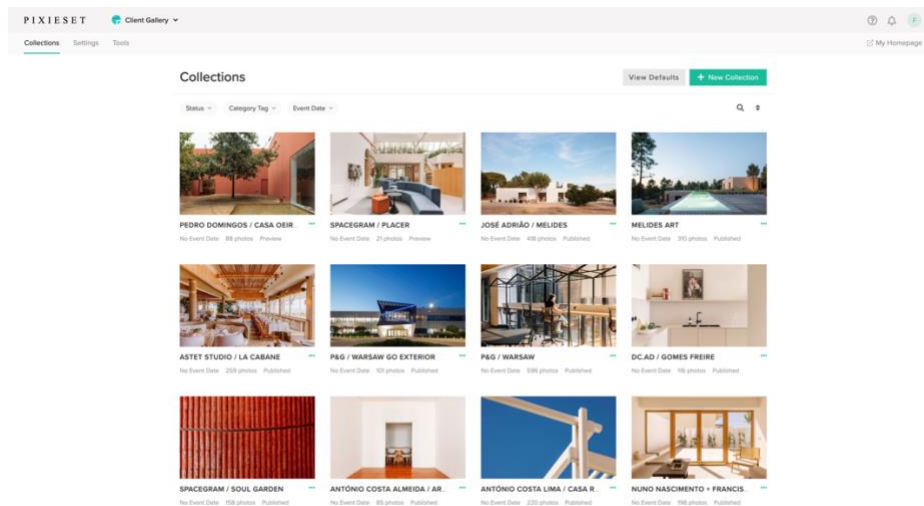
PIXIESET Client Gallery

Collections Settings Tools

My Homepage

Collections

View Defaults + New Collection

Status Category Tag Event Date

PEDRO DOMINGOS / CASA OEIR...
No Event Date 88 photos Preview

SPACEGRAM / PLACER
No Event Date 21 photos Preview

JOSÉ ADRIÃO / MELIDES
No Event Date 418 photos Published

MELIDES ART
No Event Date 310 photos Published

ASTET STUDIO / LA CABANE
No Event Date 259 photos Published

P&G / WARSAW GO EXTERIOR
No Event Date 101 photos Published

P&G / WARSAW
No Event Date 596 photos Published

DC.AD / GOMES FREIRE
No Event Date 116 photos Published

SPACEGRAM / SOUL GARDEN
No Event Date 158 photos Published

ANTÓNIO COSTA ALMEIDA / AR...
No Event Date 85 photos Published

ANTÓNIO COSTA LIMA / CASA R...
No Event Date 220 photos Published

NUNO NASCIMENTO + FRANCIS...
No Event Date 198 photos Published